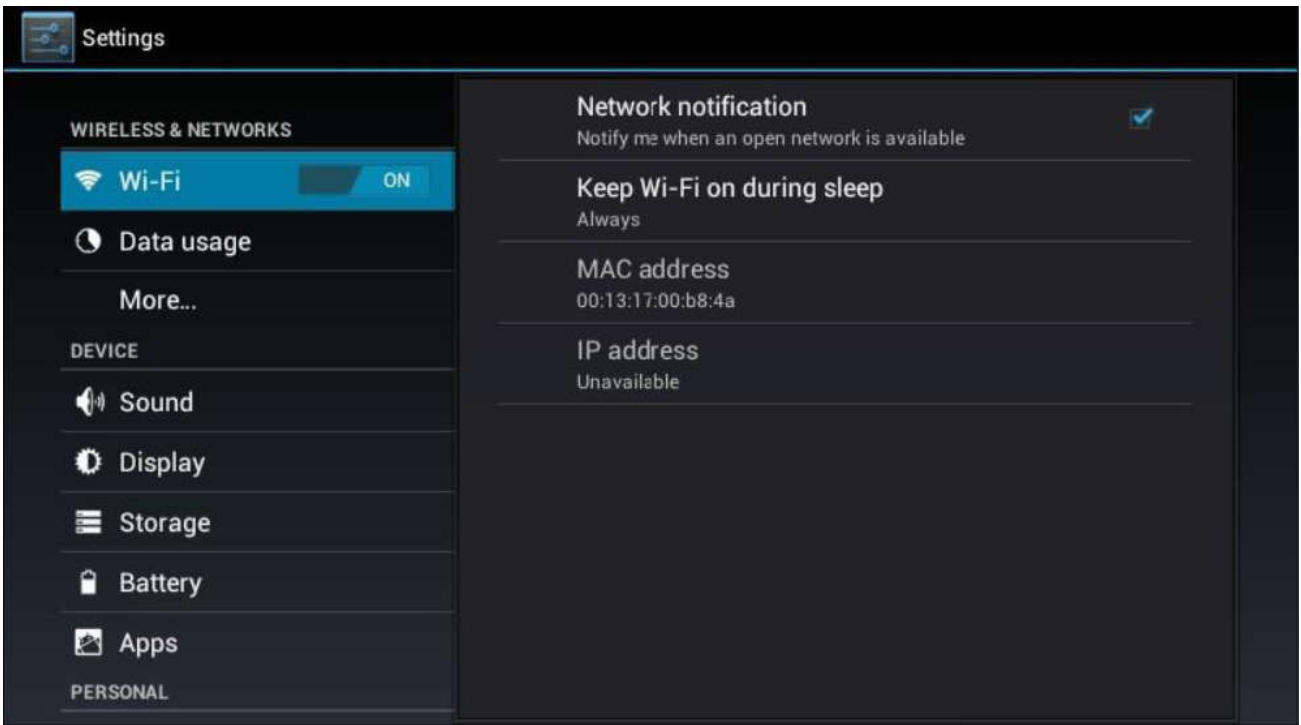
Settings

WIRELESS & NETWORKS

Wi-Fi ON

Data usage

More...

DEVICE

Sound

Display

Storage

Battery

Apps

PERSONAL

Network notification
Notify me when an open network is available

Keep Wi-Fi on during sleep
Always

MAC address
00:13:17:00:b8:4a

IP address
Unavailable